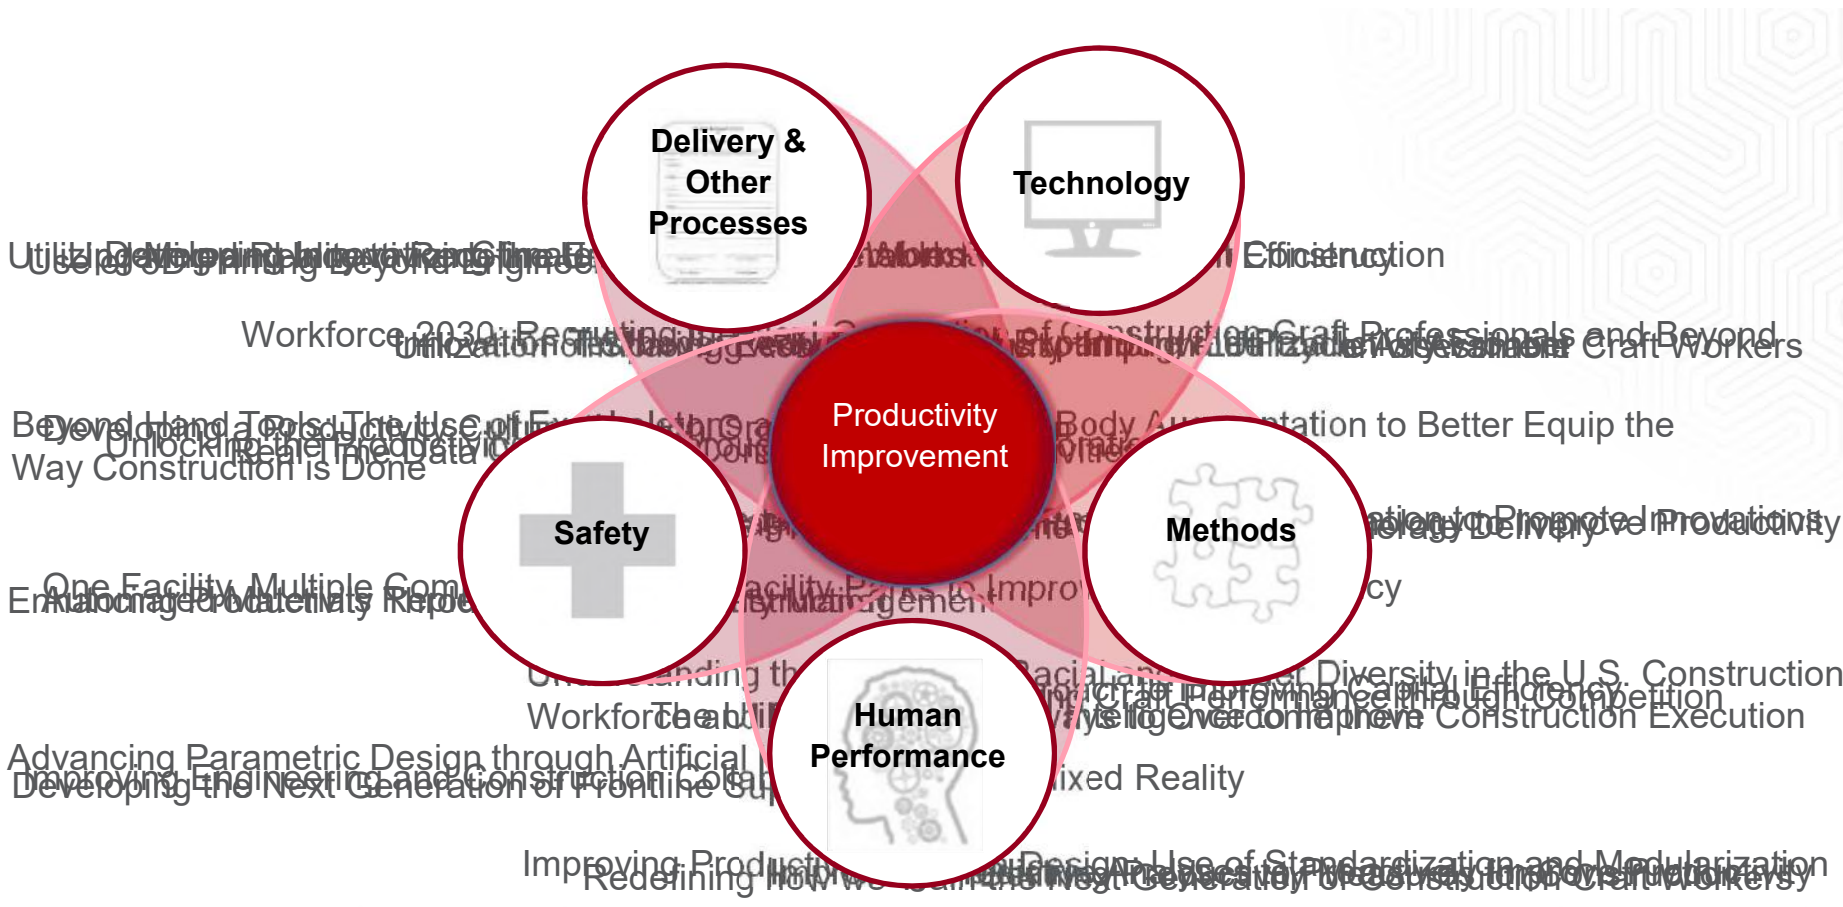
Delivery & Other Processes

Technology

Productivity Improvement

Safety

Methods

Human Performance

Workforce 2030: Recruiting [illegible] of Construction Craft Professionals and Beyond

Beyond Hand Tools: The Use of Exoskeletons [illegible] Body Augmentation to Better Equip the Way Construction is Done

One Facility, Multiple Com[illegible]

Advancing Parametric Design through Artificial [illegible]

Improving Productivity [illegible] Design: Use of Standardization and Modularization

Racial and Gender Diversity in the U.S. Construction

Workforce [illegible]

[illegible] Mixed Reality

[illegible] Craft Workers

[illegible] Efficiency

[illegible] Productivity

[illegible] Construction Execution